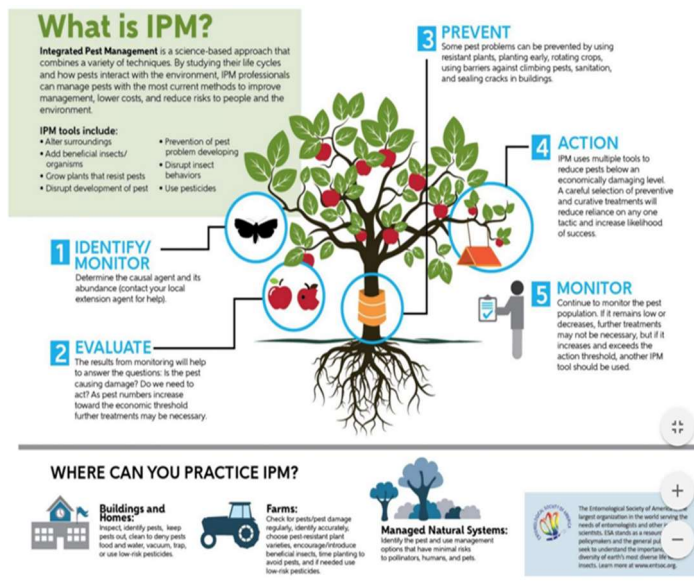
What is IPM?

Integrated Pest Management is a science-based approach that combines a variety of techniques. By studying their life cycles and how pests interact with the environment, IPM professionals can manage pests with the most current methods to improve management, lower costs, and reduce risks to people and the environment.

IPM tools include:
• Alter surroundings
• Add beneficial insects/ organisms
• Grow plants that resist pests
• Disrupt development of pest
• Prevention of pest problem developing
• Disrupt insect behaviors
• Use pesticides

3 PREVENT
Some pest problems can be prevented by using resistant plants, planting early, rotating crops, using barriers against climbing pests, sanitation, and sealing cracks in buildings.

4 ACTION
IPM uses multiple tools to reduce pests below an economically damaging level. A careful selection of preventive and curative treatments will reduce reliance on any one tactic and increase likelihood of success.

1 IDENTIFY/ MONITOR
Determine the causal agent and its abundance (contact your local extension agent for help).

5 MONITOR
Continue to monitor the pest population. If it remains low or decreases, further treatments may not be necessary, but if it increases and exceeds the action threshold, another IPM tool should be used.

2 EVALUATE
The results from monitoring will help to answer the questions: Is the pest causing damage? Do we need to act? As pest numbers increase toward the economic threshold further treatments may be necessary.

WHERE CAN YOU PRACTICE IPM?

Buildings and Homes:
Inspect, identify pests, keep pests out, clean to deny pests food and water, vacuum, trap, or use low-risk pesticides.

Farms:
Check for pests/pest damage regularly, identify accurately, choose pest-resistant plant varieties, encourage/introduce beneficial insects, time planting to avoid pests, and if needed use low-risk pesticides.

Managed Natural Systems:
Identify the pest and use management options that have minimal risks to pollinators, humans, and pets.

The Entomological Society of America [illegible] largest organization in the world serving the needs of entomologists and other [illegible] scientists. ESA stands as a resource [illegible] policymakers and the general pu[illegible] seek to understand the importanc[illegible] diversity of earth's most diverse life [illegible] insects. Learn more at www.entsoc.org.